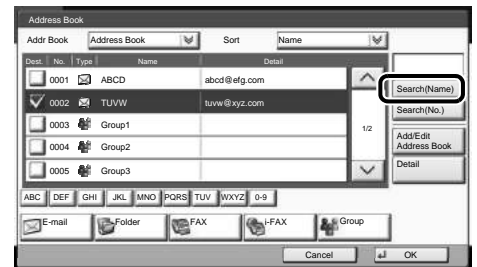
Address Book

Addr Book | Address Book | Sort | Name

| Dest. | No. | Type | Name | Detail |
|---|---|---|---|---|
| | 0001 | | ABCD | abcd@efg.com |
| | 0002 | | TUVW | tuvw@xyz.com |
| | 0003 | | Group1 | |
| | 0004 | | Group2 | |
| | 0005 | | Group3 | |

1/2

Search(Name)

Search(No.)

Add/Edit Address Book

Detail

ABC DEF GHI JKL MNO PQRS TUV WXYZ 0-9

E-mail Folder FAX i-FAX Group

Cancel OK